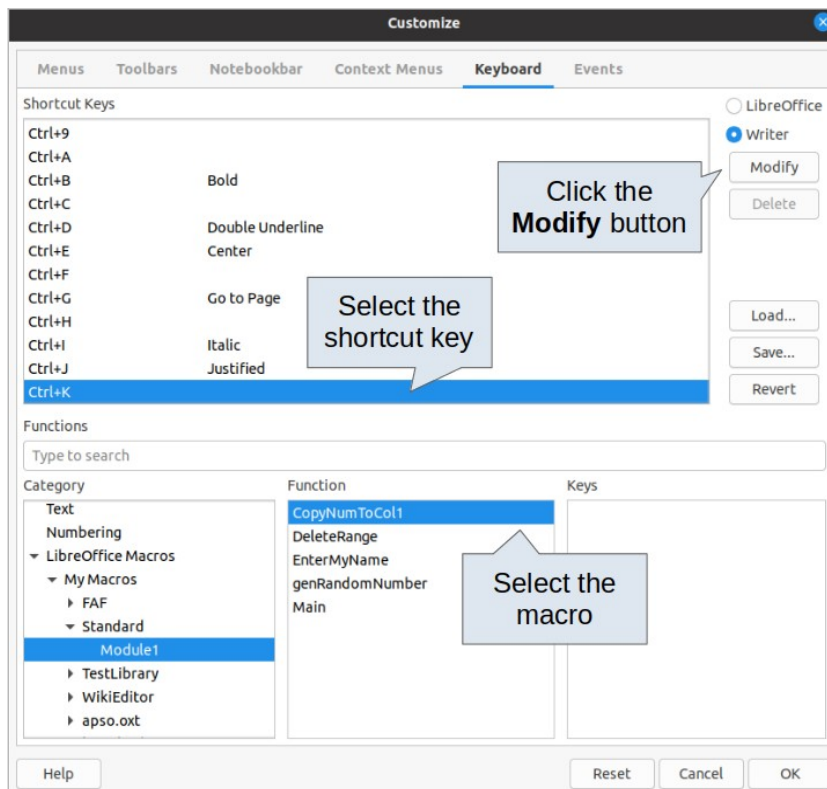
Customize

Menus Toolbars Notebookbar Context Menus Keyboard Events

Shortcut Keys

LibreOffice
Writer

| | |
|---|---|
| Ctrl+9 | |
| Ctrl+A | |
| Ctrl+B | Bold |
| Ctrl+C | |
| Ctrl+D | Double Underline |
| Ctrl+E | Center |
| Ctrl+F | |
| Ctrl+G | Go to Page |
| Ctrl+H | |
| Ctrl+I | Italic |
| Ctrl+J | Justified |
| Ctrl+K | |

Modify
Delete

Click the **Modify** button

Select the shortcut key

Load...
Save...
Revert

Functions

Type to search

Category
Text
Numbering
LibreOffice Macros
My Macros
FAF
Standard
Module1
TestLibrary
WikiEditor
apso.oxt

Function
CopyNumToCol1
DeleteRange
EnterMyName
genRandomNumber
Main

Keys

Select the macro

Help Reset Cancel OK